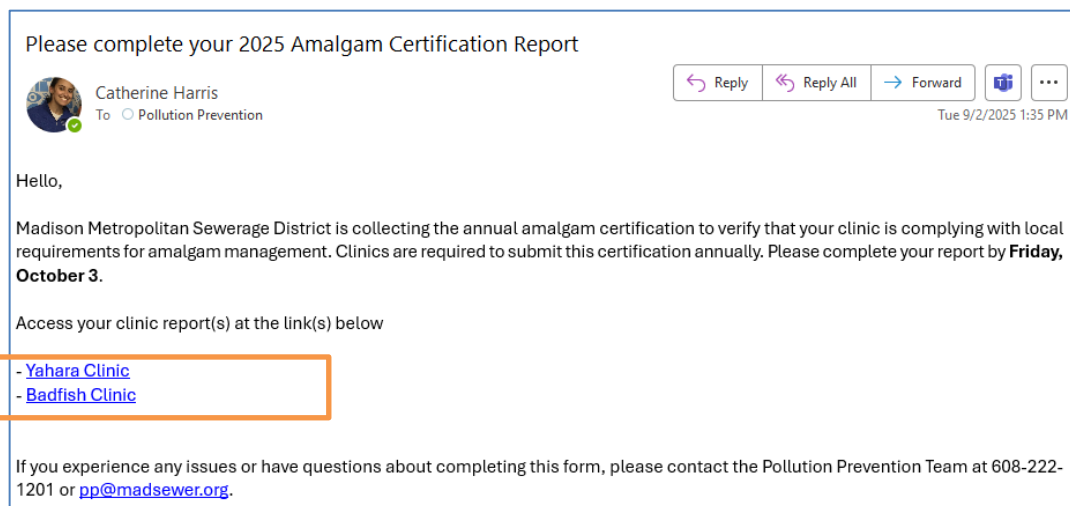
Please complete your 2025 Amalgam Certification Report

Catherine Harris
To Pollution Prevention

Reply | Reply All | Forward | ...

Tue 9/2/2025 1:35 PM

Hello,

Madison Metropolitan Sewerage District is collecting the annual amalgam certification to verify that your clinic is complying with local requirements for amalgam management. Clinics are required to submit this certification annually. Please complete your report by **Friday, October 3**.

Access your clinic report(s) at the link(s) below

- Yahara Clinic
- Badfish Clinic

If you experience any issues or have questions about completing this form, please contact the Pollution Prevention Team at 608-222-1201 or pp@madsewer.org.